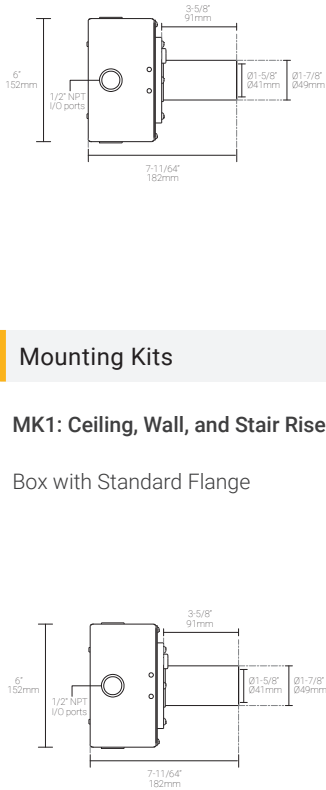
3-5/8"
91mm

6"
152mm

1/2" NPT
I/O ports

Ø1-5/8"
Ø41mm

Ø1-7/8"
Ø49mm

7-11/64"
182mm

Mounting Kits

MK1: Ceiling, Wall, and Stair Rise

Box with Standard Flange

3-5/8"
91mm

6"
152mm

1/2" NPT
I/O ports

Ø1-5/8"
Ø41mm

Ø1-7/8"
Ø49mm

7-11/64"
182mm